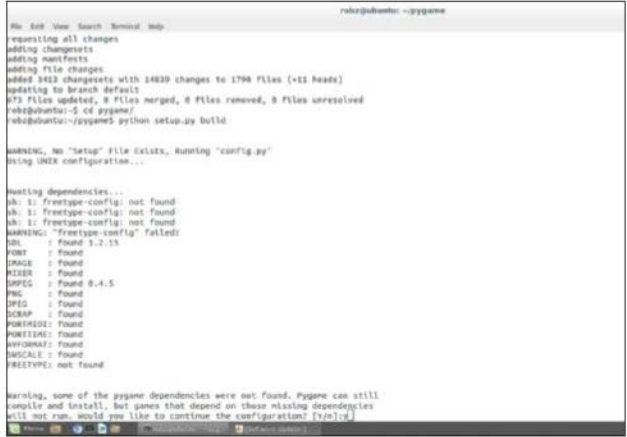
robz@ubuntu: ~/pygame

File Edit View Search Terminal Help

requesting all changes
adding changesets
adding manifests
adding file changes
added 3413 changesets with 14839 changes to 1790 files (+11 heads)
updating to branch default
673 files updated, 0 files merged, 0 files removed, 0 files unresolved
robz@ubuntu:~$ cd pygame/
robz@ubuntu:~/pygame$ python setup.py build

WARNING, No "Setup" File Exists, Running "config.py"
Using UNIX configuration...

Hunting dependencies...
sh: 1: freetype-config: not found
sh: 1: freetype-config: not found
sh: 1: freetype-config: not found
WARNING: "freetype-config" failed!
SDL : found 1.2.15
FONT : found
IMAGE : found
MIXER : found
SMPEG : found 0.4.5
PNG : found
JPEG : found
SCRAP : found
PORTMIDI: found
PORTTIME: found
AVFORMAT: found
SWSCALE : found
FREETYPE: not found

Warning, some of the pygame dependencies were not found. Pygame can still
compile and install, but games that depend on those missing dependencies
will not run. Would you like to continue the configuration? [Y/n]:y

Menu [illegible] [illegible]